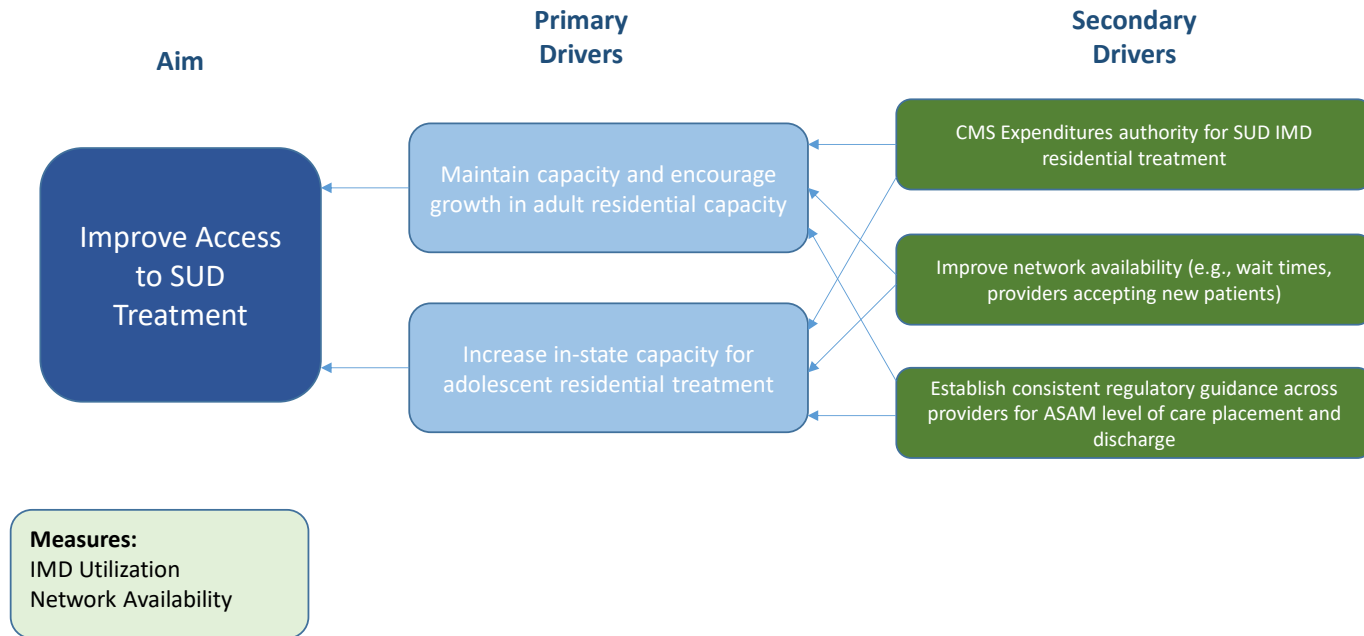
Aim

Primary Drivers

Secondary Drivers

Improve Access to SUD Treatment

Maintain capacity and encourage growth in adult residential capacity

Increase in-state capacity for adolescent residential treatment

CMS Expenditures authority for SUD IMD residential treatment

Improve network availability (e.g., wait times, providers accepting new patients)

Establish consistent regulatory guidance across providers for ASAM level of care placement and discharge

Measures:
IMD Utilization
Network Availability